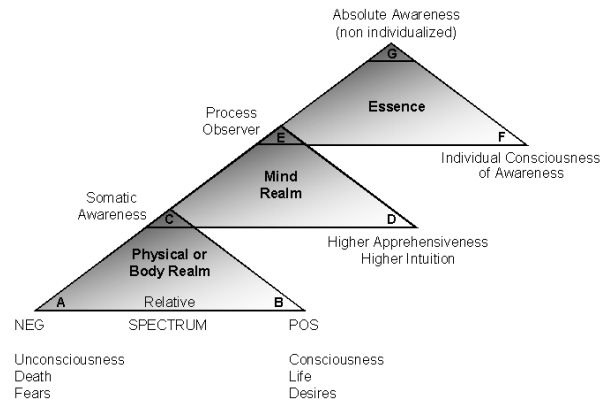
Absolute Awareness
(non individualized)

G

Essence

Process
Observer

E

F

Individual Consciousness
of Awareness

Mind
Realm

Somatic
Awareness

C

D

Higher Apprehensiveness
Higher Intuition

Physical or
Body Realm

A

Relative

B

NEG

SPECTRUM

POS

Unconsciousness
Death
Fears

Consciousness
Life
Desires